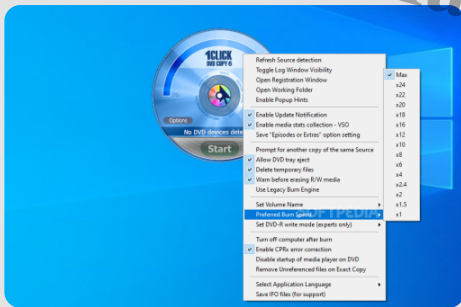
1CLICK
DVD COPY

Options
No DVD devices dete
Start

Refresh Source detection
Toggle Log Window Visibility
Open Registration Window
Open Working Folder
Enable Popup Hints

Enable Update Notification
Enable media stats collection - VSO
Save "Episodes or Extras" option setting

Prompt for another copy of the same Source
Allow DVD tray eject
Delete temporary files
Warn before erasing R/W media
Use Legacy Burn Engine

Set Volume Name
Preferred Burn Speed
Set DVD-R write mode (experts only)

Turn off computer after burn
Enable CPRx error correction
Disable startup of media player on DVD
Remove Unreferenced files on Exact Copy

Select Application Language
Save IFO files (for support)

Max
x24
x22
x20
x18
x16
x12
x10
x8
x6
x4
x2.4
x2
x1.5
x1

SOFTPEDIA